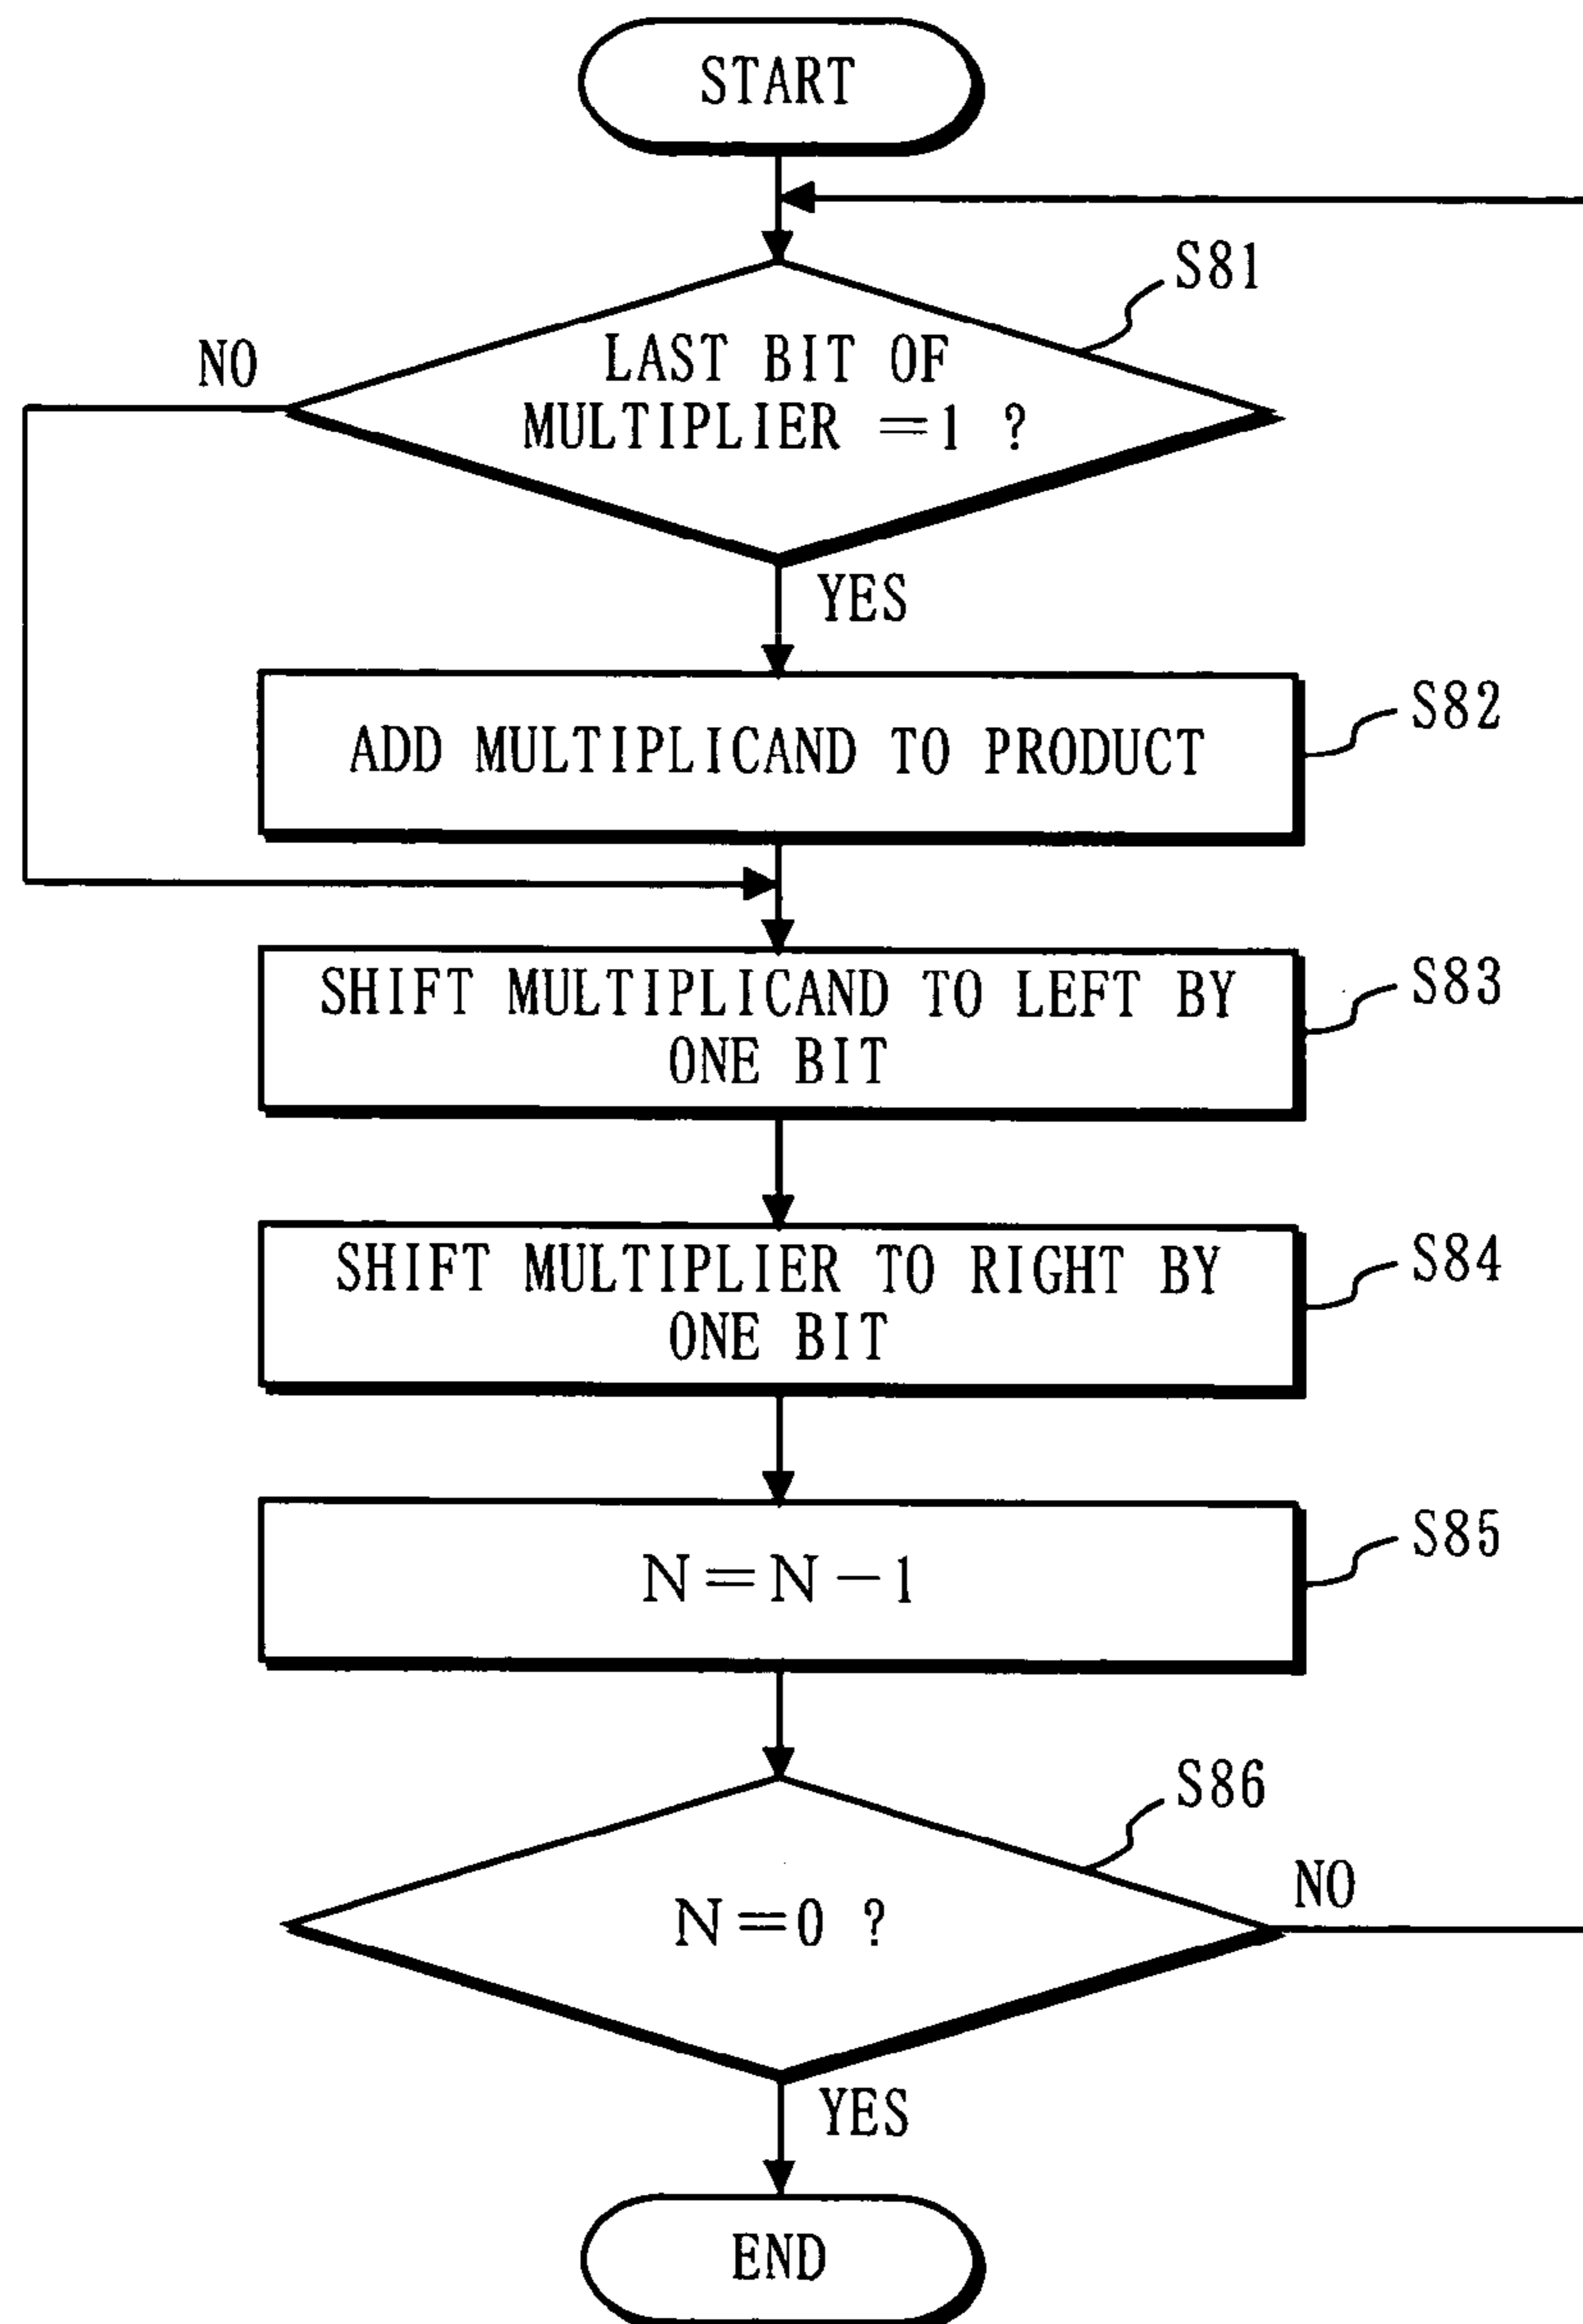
START

S81

LAST BIT OF MULTIPLIER =1 ?

NO

YES

ADD MULTIPLICAND TO PRODUCT

S82

SHIFT MULTIPLICAND TO LEFT BY ONE BIT

S83

SHIFT MULTIPLIER TO RIGHT BY ONE BIT

S84

$N=N-1$

S85

S86

$N=0$ ?

NO

YES

END